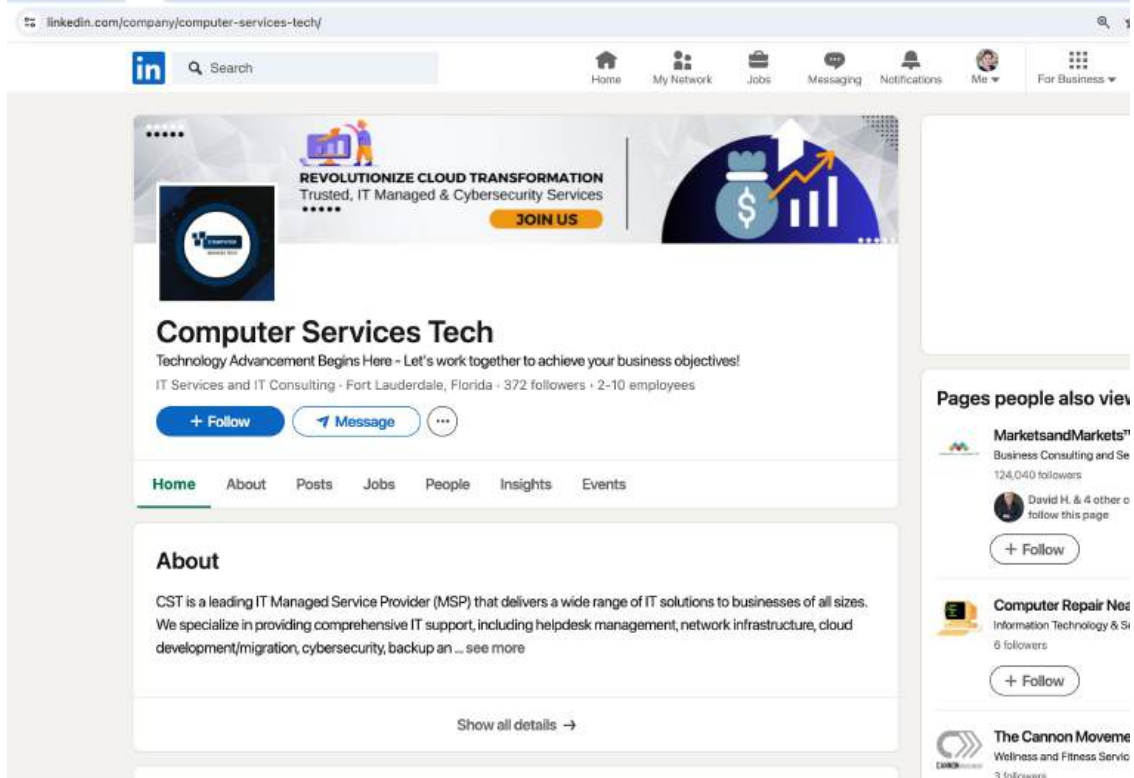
linkedin.com/company/computer-services-tech/

in Search

Home My Network Jobs Messaging Notifications Me For Business

REVOLUTIONIZE CLOUD TRANSFORMATION
Trusted, IT Managed & Cybersecurity Services
JOIN US

Computer Services Tech
Technology Advancement Begins Here - Let's work together to achieve your business objectives!
IT Services and IT Consulting · Fort Lauderdale, Florida · 372 followers · 2-10 employees

+ Follow Message

Home About Posts Jobs People Insights Events

About
CST is a leading IT Managed Service Provider (MSP) that delivers a wide range of IT solutions to businesses of all sizes. We specialize in providing comprehensive IT support, including helpdesk management, network infrastructure, cloud development/migration, cybersecurity, backup an ... see more

Show all details →

Pages people also view

MarketsandMarkets™
Business Consulting and Se
124,040 followers
David H. & 4 other c follow this page
+ Follow

Computer Repair Nea
Information Technology & Se
6 followers
+ Follow

The Cannon Moveme
Wellness and Fitness Servic
3 followers